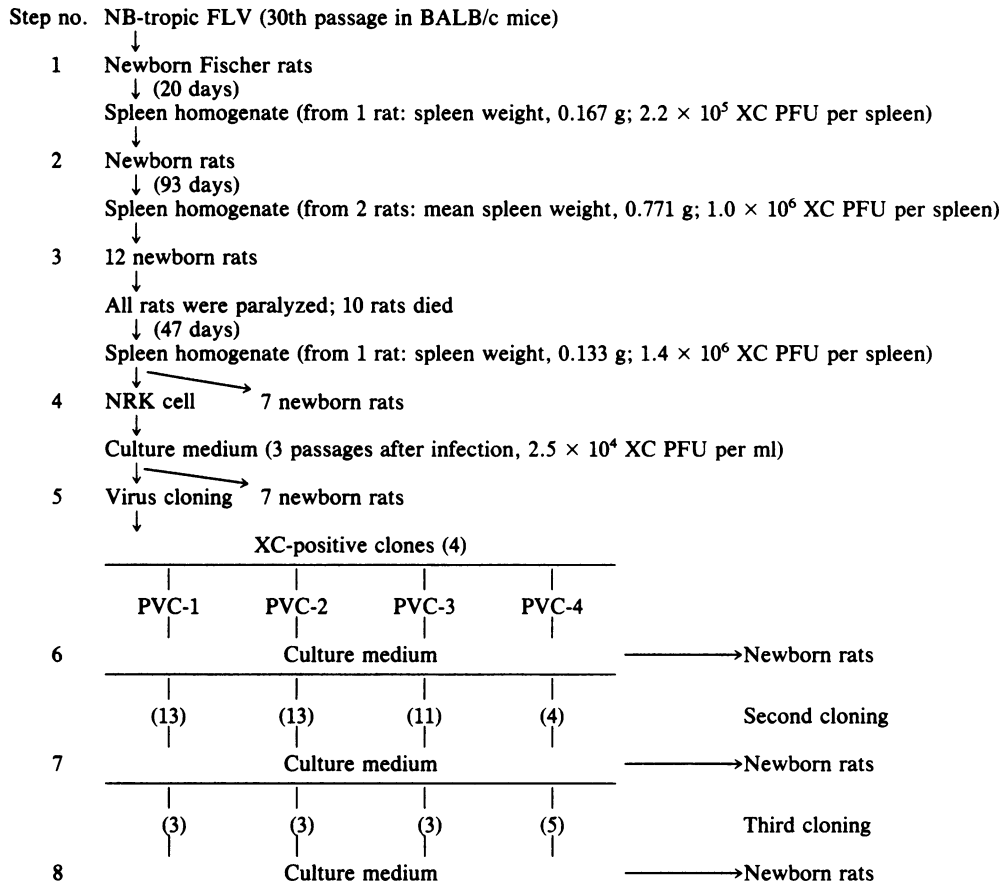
Step no. NB-tropic FLV (30th passage in BALB/c mice)
↓
1 Newborn Fischer rats
↓ (20 days)
Spleen homogenate (from 1 rat: spleen weight, 0.167 g; $2.2 \times 10^5$ XC PFU per spleen)
↓
2 Newborn rats
↓ (93 days)
Spleen homogenate (from 2 rats: mean spleen weight, 0.771 g; $1.0 \times 10^6$ XC PFU per spleen)
↓
3 12 newborn rats
↓
All rats were paralyzed; 10 rats died
↓ (47 days)
Spleen homogenate (from 1 rat: spleen weight, 0.133 g; $1.4 \times 10^6$ XC PFU per spleen)
↓ → 7 newborn rats
4 NRK cell
↓
Culture medium (3 passages after infection, $2.5 \times 10^4$ XC PFU per ml)
↓ → 7 newborn rats
5 Virus cloning
↓
XC-positive clones (4)

PVC-1 PVC-2 PVC-3 PVC-4

6 Culture medium → Newborn rats

(13) (13) (11) (4) Second cloning

7 Culture medium → Newborn rats

(3) (3) (3) (5) Third cloning

8 Culture medium → Newborn rats